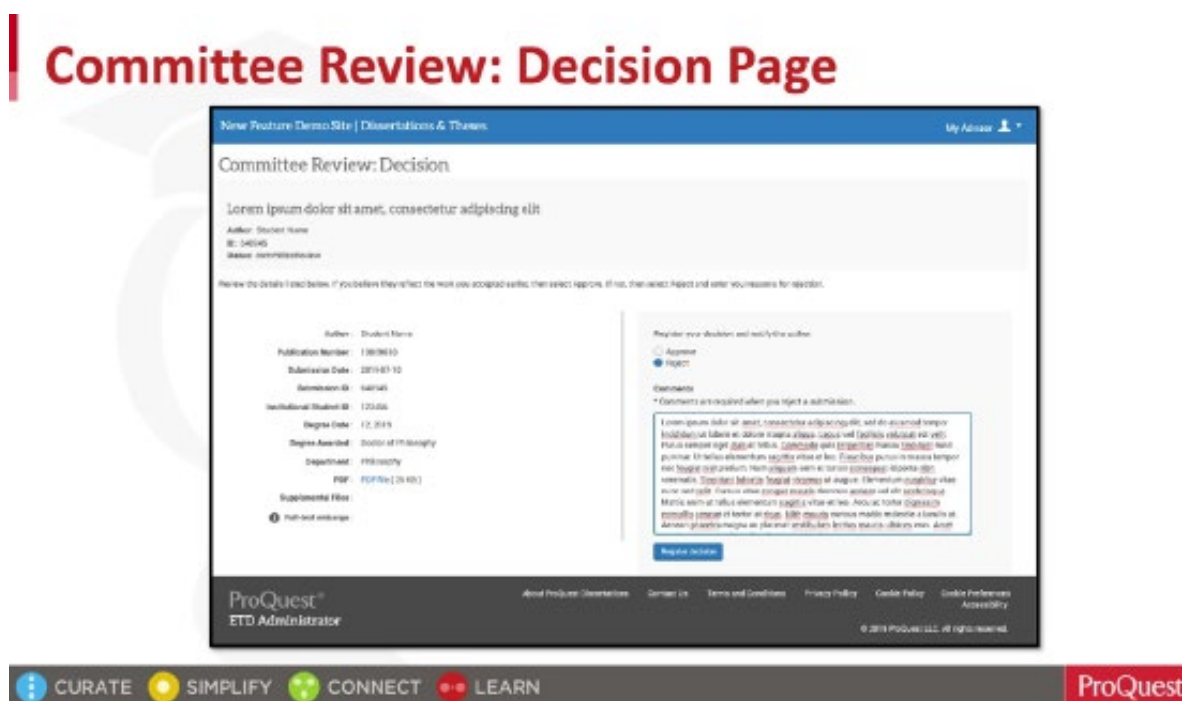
Committee Review: Decision Page

New Feature Demo Site | Dissertations & Theses

My Advisor

Committee Review: Decision

Lorem ipsum dolor sit amet, consectetur adipiscing elit

Author: Student Name
ID: 540545
Status: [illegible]

Review the details listed below. If you believe they reflect the work you accepted earlier, then select Approve. If not, then select Reject and enter your reasons for rejection.

Author: Student Name
Publication Number: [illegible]
Submission Date: 2019-07-10
Submission ID: 540545
Institutional Student ID: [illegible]
Degree Date: 12, 2019
Degree Awarded: Doctor of Philosophy
Department: Philosophy
PDF: PDF file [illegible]
Supplemental Files:
Full-text embargo:

Register your decision and notify the author.
Approve
Reject

Comments
* Comments are required when you reject a submission.

Lorem ipsum dolor sit amet, consectetur adipiscing elit, sed do eiusmod tempor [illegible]

Register decision

ProQuest®
ETD Administrator

About ProQuest Dissertations
Contact Us
Terms and Conditions
Privacy Policy
Cookie Policy
Cookie Preferences
Accessibility
© 2019 ProQuest LLC. All rights reserved.

CURATE SIMPLIFY CONNECT LEARN

ProQuest